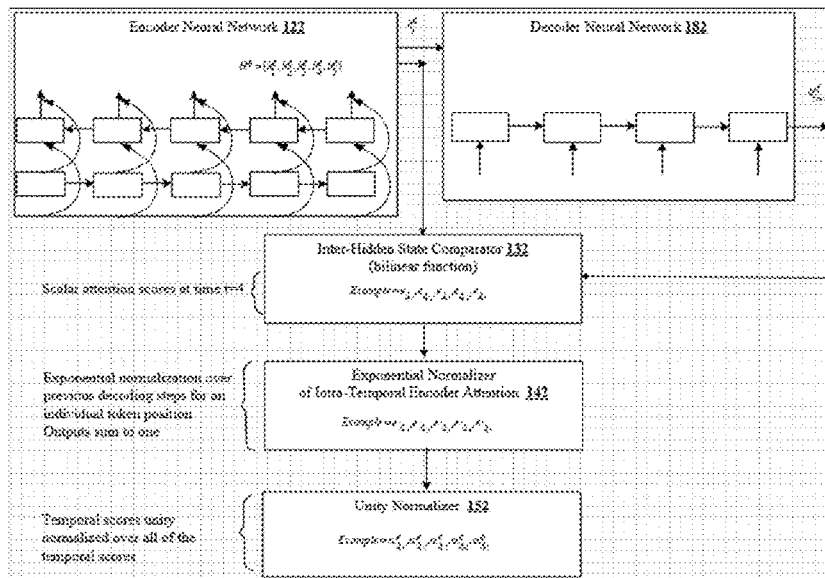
Encoder Neural Network 122

$H^e = \{h_1^e, h_2^e, h_3^e, h_4^e, h_5^e\}$

$h_t^e$

Decoder Neural Network 182

Inter-Hidden State Comparator 132
(bilinear function)

Scalar attention scores at time t=4

Example $e_{4,1}$, $e_{4,2}$, $e_{4,3}$, $e_{4,4}$, $e_{4,5}$

Exponential normalization over previous decoding steps for an individual token position. Outputs sum to one

Exponential Normalizer of Intra-Temporal Encoder Attention 142

Example $e'_{4,1}$, $e'_{4,2}$, $e'_{4,3}$, $e'_{4,4}$, $e'_{4,5}$

Temporal scores unity normalized over all of the temporal scores

Unity Normalizer 152

Example $\alpha_{4,1}^e$, $\alpha_{4,2}^e$, $\alpha_{4,3}^e$, $\alpha_{4,4}^e$, $\alpha_{4,5}^e$